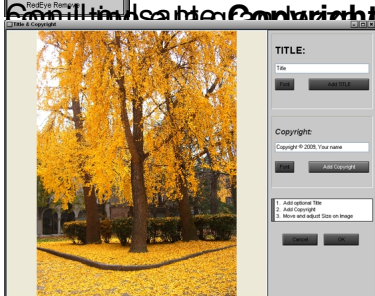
RedEye Remover

Title & Copyright

TITLE:

Title

Font

Add TITLE

Copyright:

Copyright © 2009, Your name

Font

Add Copyright

1. Add optional Title
2. Add Copyright
3. Move and adjust Size on image

Cancel

OK